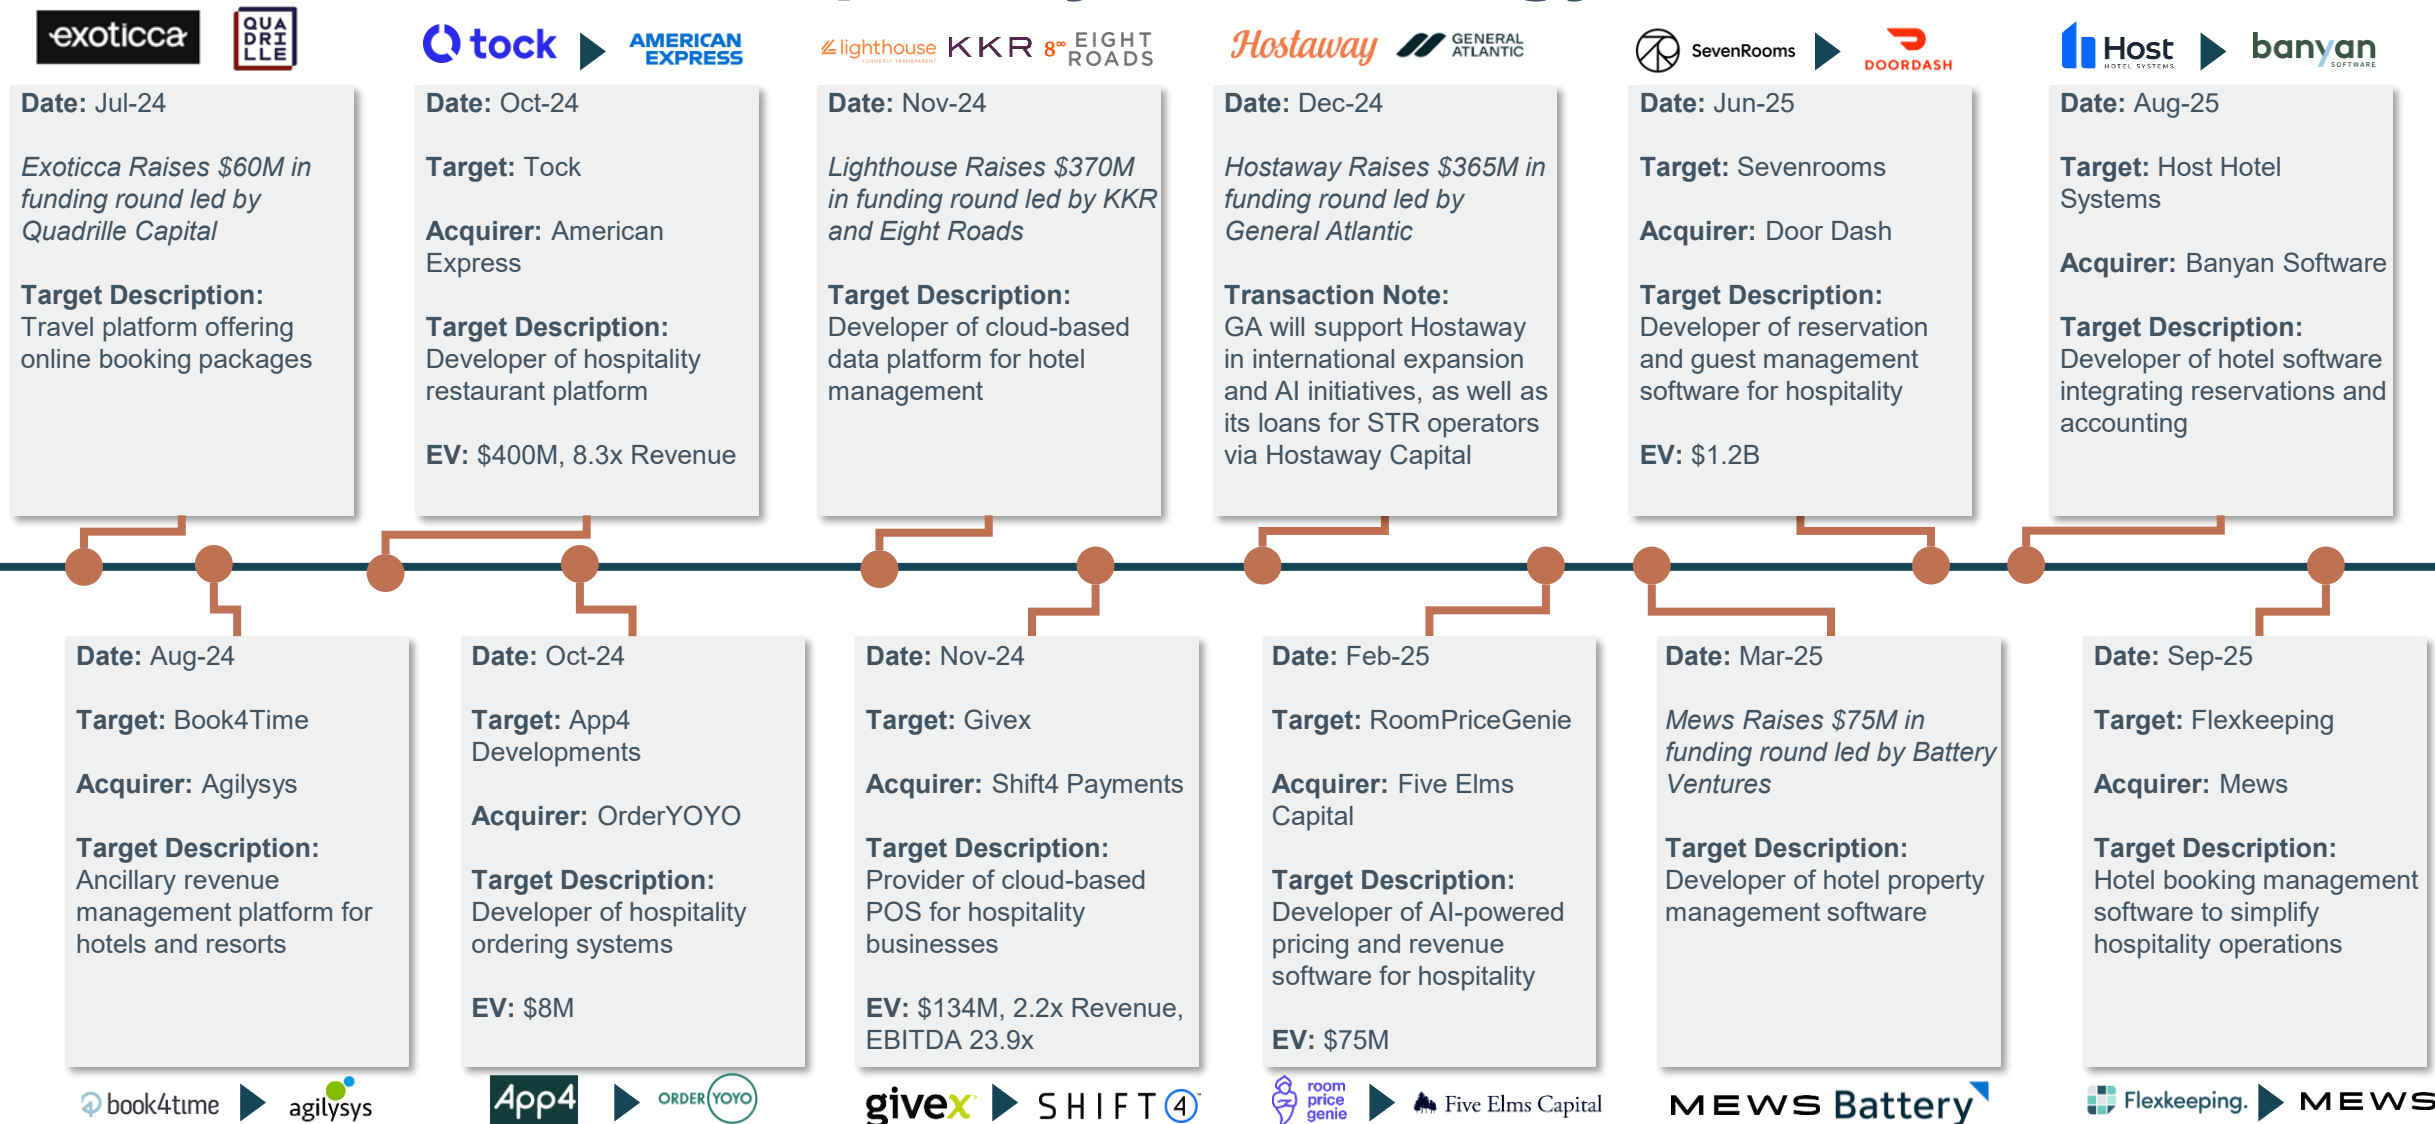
exoticca QUA DRI LLE

Date: Jul-24

Exoticca Raises $60M in funding round led by Quadrille Capital

Target Description: Travel platform offering online booking packages

tock AMERICAN EXPRESS

Date: Oct-24

Target: Tock

Acquirer: American Express

Target Description: Developer of hospitality restaurant platform

EV: $400M, 8.3x Revenue

lighthouse KKR EIGHT ROADS

Date: Nov-24

Lighthouse Raises $370M in funding round led by KKR and Eight Roads

Target Description: Developer of cloud-based data platform for hotel management

Hostaway GENERAL ATLANTIC

Date: Dec-24

Hostaway Raises $365M in funding round led by General Atlantic

Transaction Note: GA will support Hostaway in international expansion and AI initiatives, as well as its loans for STR operators via Hostaway Capital

SevenRooms DOORDASH

Date: Jun-25

Target: Sevenrooms

Acquirer: Door Dash

Target Description: Developer of reservation and guest management software for hospitality

EV: $1.2B

Host HOTEL SYSTEMS banyan SOFTWARE

Date: Aug-25

Target: Host Hotel Systems

Acquirer: Banyan Software

Target Description: Developer of hotel software integrating reservations and accounting

Date: Aug-24

Target: Book4Time

Acquirer: Agilysys

Target Description: Ancillary revenue management platform for hotels and resorts

book4time agilysys

Date: Oct-24

Target: App4 Developments

Acquirer: OrderYOYO

Target Description: Developer of hospitality ordering systems

EV: $8M

App4 ORDER YOYO

Date: Nov-24

Target: Givex

Acquirer: Shift4 Payments

Target Description: Provider of cloud-based POS for hospitality businesses

EV: $134M, 2.2x Revenue, EBITDA 23.9x

givex SHIFT4

Date: Feb-25

Target: RoomPriceGenie

Acquirer: Five Elms Capital

Target Description: Developer of AI-powered pricing and revenue software for hospitality

EV: $75M

room price genie Five Elms Capital

Date: Mar-25

Mews Raises $75M in funding round led by Battery Ventures

Target Description: Developer of hotel property management software

MEWS Battery

Date: Sep-25

Target: Flexkeeping

Acquirer: Mews

Target Description: Hotel booking management software to simplify hospitality operations

Flexkeeping. MEWS